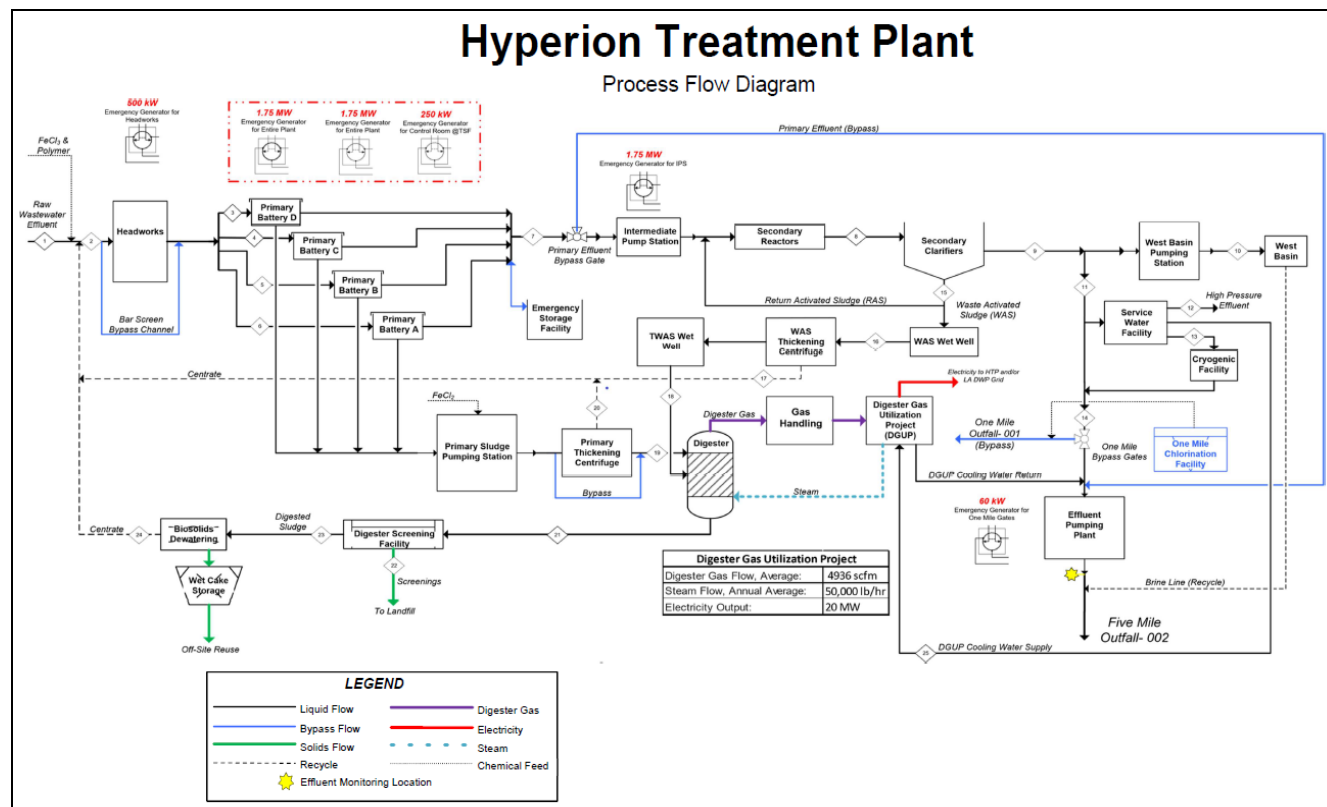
Hyperion Treatment Plant

Process Flow Diagram

500 kW
Emergency Generator for Headworks

1.75 MW
Emergency Generator for Entire Plant

1.75 MW
Emergency Generator for Entire Plant

250 kW
Emergency Generator for Control Room @TSF

Primary Effluent (Bypass)

1.75 MW
Emergency Generator for IPS

$FeCl_3$ & Polymer

Raw Wastewater Effluent

1

2

Headworks

Bar Screen Bypass Channel

3

Primary Battery D

4

Primary Battery C

5

Primary Battery B

6

Primary Battery A

7

Primary Effluent Bypass Gate

Intermediate Pump Station

Secondary Reactors

8

Secondary Clarifiers

9

West Basin Pumping Station

10

West Basin

Emergency Storage Facility

Return Activated Sludge (RAS)

15

Waste Activated Sludge (WAS)

11

Service Water Facility

12

High Pressure Effluent

13

Cryogenic Facility

TWAS Wet Well

WAS Thickening Centrifuge

16

WAS Wet Well

Centrate

17

Electricity to HTP and/or LA DWP Grid

$FeCl_2$

20

18

Digester Gas

Gas Handling

Digester Gas Utilization Project (DGUP)

14

One Mile Outfall- 001 (Bypass)

One Mile Bypass Gates

One Mile Chlorination Facility

Primary Sludge Pumping Station

Primary Thickening Centrifuge

19

Digester

Bypass

Steam

DGUP Cooling Water Return

60 kW
Emergency Generator for One Mile Gates

Effluent Pumping Plant

Centrate

24

Biosolids Dewatering

Digested Sludge

23

Digester Screening Facility

21

22

Screenings

To Landfill

Wet Cake Storage

Off-Site Reuse

| Digester Gas Utilization Project | |
|---|---|
| Digester Gas Flow, Average: | 4936 scfm |
| Steam Flow, Annual Average: | 50,000 lb/hr |
| Electricity Output: | 20 MW |

Brine Line (Recycle)

Five Mile Outfall- 002

25

DGUP Cooling Water Supply

LEGEND

Liquid Flow
Bypass Flow
Solids Flow
Recycle
Effluent Monitoring Location
Digester Gas
Electricity
Steam
Chemical Feed